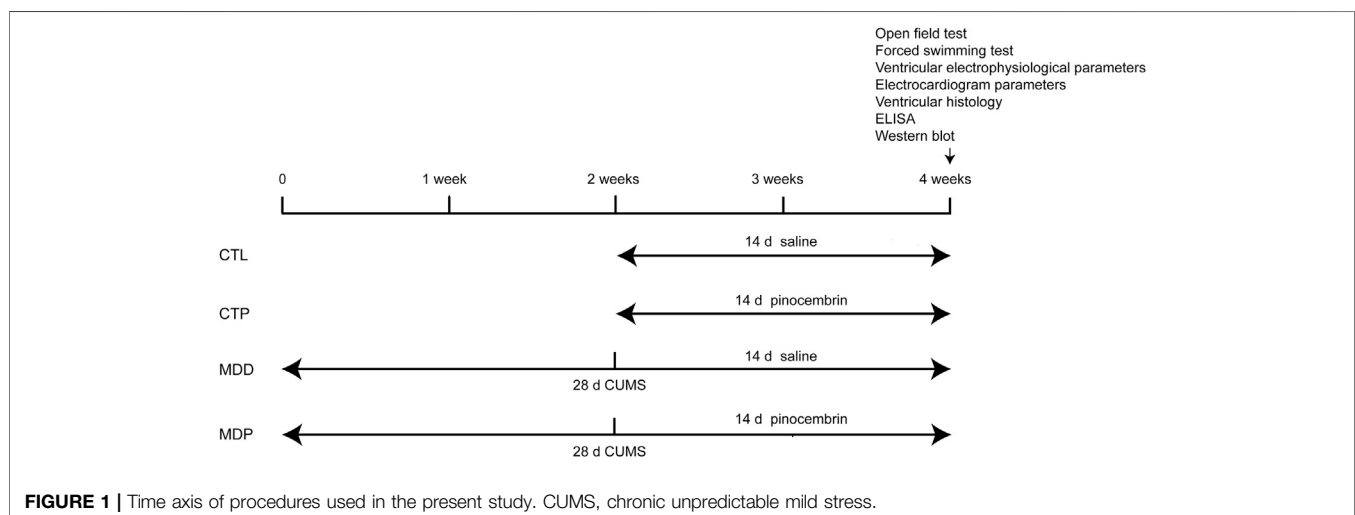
Open field test
Forced swimming test
Ventricular electrophysiological parameters
Electrocardiogram parameters
Ventricular histology
ELISA
Western blot

0
1 week
2 weeks
3 weeks
4 weeks

CTL
14 d saline

CTP
14 d pinocembrin

MDD
14 d saline
28 d CUMS

MDP
14 d pinocembrin
28 d CUMS

**FIGURE 1 |** Time axis of procedures used in the present study. CUMS, chronic unpredictable mild stress.